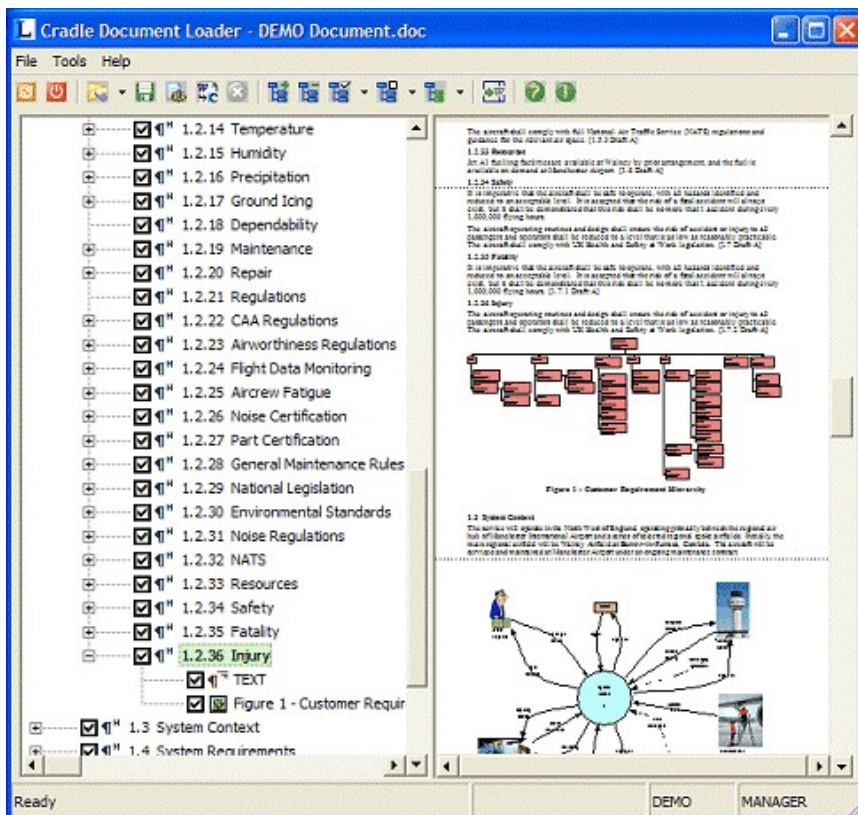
Cradle Document Loader - DEMO Document.doc

File Tools Help

1.2.14 Temperature
1.2.15 Humidity
1.2.16 Precipitation
1.2.17 Ground Icing
1.2.18 Dependability
1.2.19 Maintenance
1.2.20 Repair
1.2.21 Regulations
1.2.22 CAA Regulations
1.2.23 Airworthiness Regulations
1.2.24 Flight Data Monitoring
1.2.25 Aircrew Fatigue
1.2.26 Noise Certification
1.2.27 Part Certification
1.2.28 General Maintenance Rules
1.2.29 National Legislation
1.2.30 Environmental Standards
1.2.31 Noise Regulations
1.2.32 NATS
1.2.33 Resources
1.2.34 Safety
1.2.35 Fatality
1.2.36 Injury
TEXT
Figure 1 - Customer Requir
1.3 System Context
1.4 System Requirements

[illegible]

Figure 1 - Customer Requirement Hierarchy

1.3 System Context

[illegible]

Ready | DEMO | MANAGER